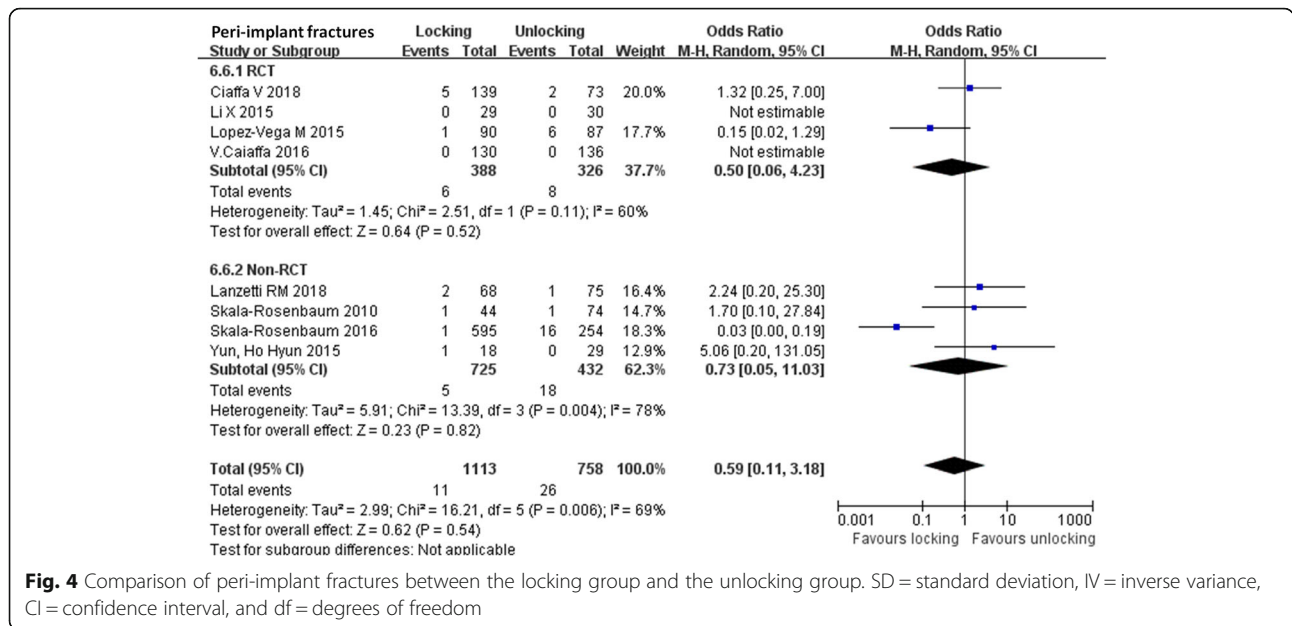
| Peri-implant fractures | Locking | | Unlocking | | | Odds Ratio | Odds Ratio |
|---|---|---|---|---|---|---|---|
| Study or Subgroup | Events | Total | Events | Total | Weight | M-H, Random, 95% CI | M-H, Random, 95% CI |
| 6.6.1 RCT | | | | | | | |
| Ciaffa V 2018 | 5 | 139 | 2 | 73 | 20.0% | 1.32 [0.25, 7.00] | |
| Li X 2015 | 0 | 29 | 0 | 30 | | Not estimable | |
| Lopez-Vega M 2015 | 1 | 90 | 6 | 87 | 17.7% | 0.15 [0.02, 1.29] | |
| V.Caiaffa 2016 | 0 | 130 | 0 | 136 | | Not estimable | |
| Subtotal (95% CI) | | 388 | | 326 | 37.7% | 0.50 [0.06, 4.23] | |
| Total events | 6 | | 8 | | | | |

Heterogeneity: Tau² = 1.45; Chi² = 2.51, df = 1 (P = 0.11); I² = 60%
Test for overall effect: Z = 0.64 (P = 0.52)

| 6.6.2 Non-RCT | | | | | | | |
|---|---|---|---|---|---|---|---|
| Lanzetti RM 2018 | 2 | 68 | 1 | 75 | 16.4% | 2.24 [0.20, 25.30] | |
| Skala-Rosenbaum 2010 | 1 | 44 | 1 | 74 | 14.7% | 1.70 [0.10, 27.84] | |
| Skala-Rosenbaum 2016 | 1 | 595 | 16 | 254 | 18.3% | 0.03 [0.00, 0.19] | |
| Yun, Ho Hyun 2015 | 1 | 18 | 0 | 29 | 12.9% | 5.06 [0.20, 131.05] | |
| Subtotal (95% CI) | | 725 | | 432 | 62.3% | 0.73 [0.05, 11.03] | |
| Total events | 5 | | 18 | | | | |

Heterogeneity: Tau² = 5.91; Chi² = 13.39, df = 3 (P = 0.004); I² = 78%
Test for overall effect: Z = 0.23 (P = 0.82)

| Total (95% CI) | | 1113 | | 758 | 100.0% | 0.59 [0.11, 3.18] | |
|---|---|---|---|---|---|---|---|
| Total events | 11 | | 26 | | | | |

Heterogeneity: Tau² = 2.99; Chi² = 16.21, df = 5 (P = 0.006); I² = 69%
Test for overall effect: Z = 0.62 (P = 0.54)
Test for subgroup differences: Not applicable

0.001 0.1 1 10 1000
Favours locking Favours unlocking

**Fig. 4** Comparison of peri-implant fractures between the locking group and the unlocking group. SD = standard deviation, IV = inverse variance, CI = confidence interval, and df = degrees of freedom